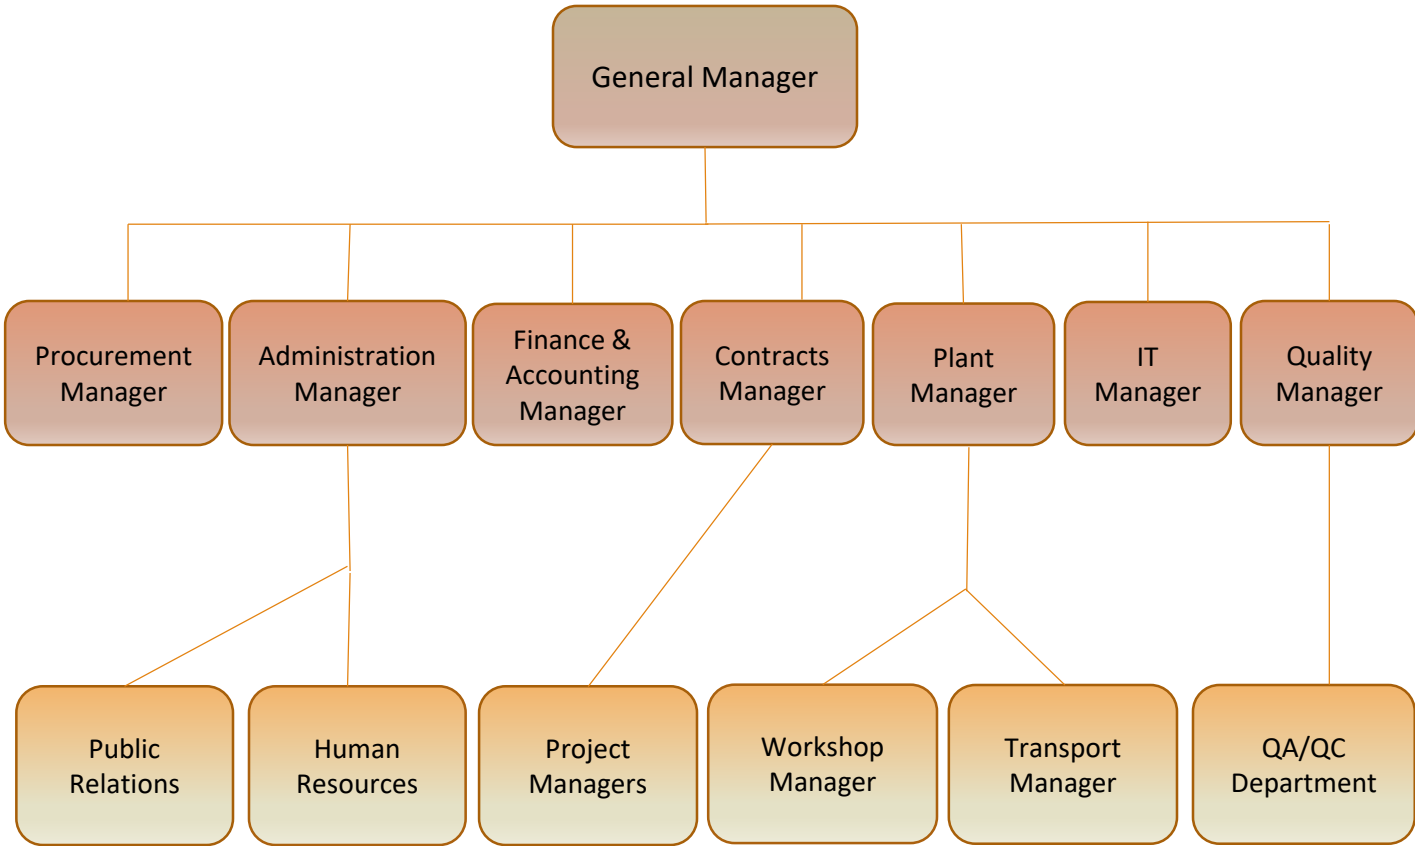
General Manager

Procurement Manager

Administration Manager

Finance & Accounting Manager

Contracts Manager

Plant Manager

IT Manager

Quality Manager

Public Relations

Human Resources

Project Managers

Workshop Manager

Transport Manager

QA/QC Department